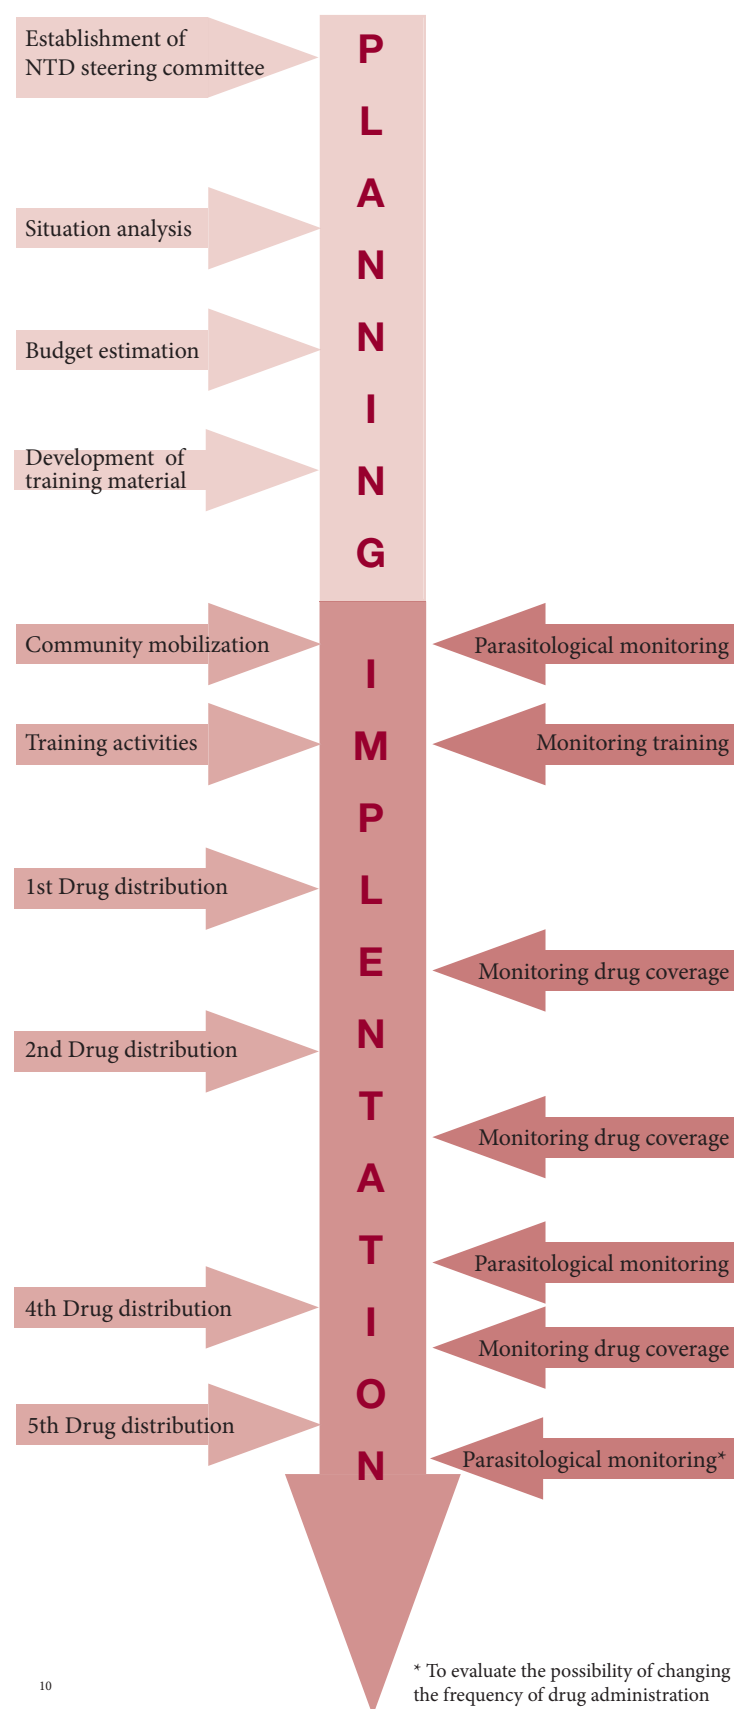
Establishment of NTD steering committee

Situation analysis

Budget estimation

Development of training material

PLANNING

Community mobilization

Parasitological monitoring

Training activities

Monitoring training

1st Drug distribution

Monitoring drug coverage

2nd Drug distribution

Monitoring drug coverage

Parasitological monitoring

4th Drug distribution

Monitoring drug coverage

5th Drug distribution

Parasitological monitoring*

IMPLENTATION

* To evaluate the possibility of changing the frequency of drug administration

10